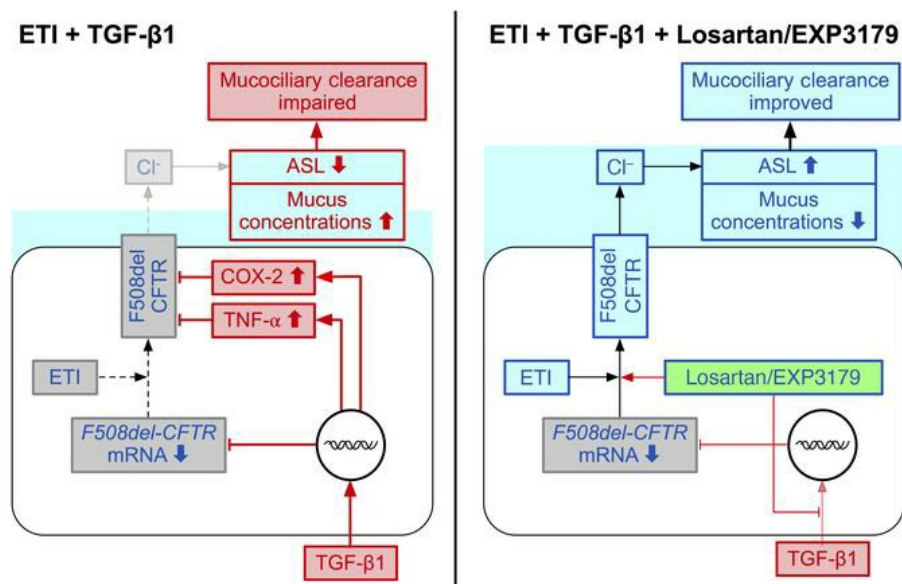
ETI + TGF-β1

Mucociliary clearance impaired

Cl⁻

ASL ⬇

Mucus concentrations ⬆

F508del CFTR

COX-2 ⬆

TNF-α ⬆

ETI

F508del-CFTR mRNA ⬇

TGF-β1

ETI + TGF-β1 + Losartan/EXP3179

Mucociliary clearance improved

Cl⁻

ASL ⬆

Mucus concentrations ⬇

F508del CFTR

ETI

Losartan/EXP3179

F508del-CFTR mRNA ⬇

TGF-β1